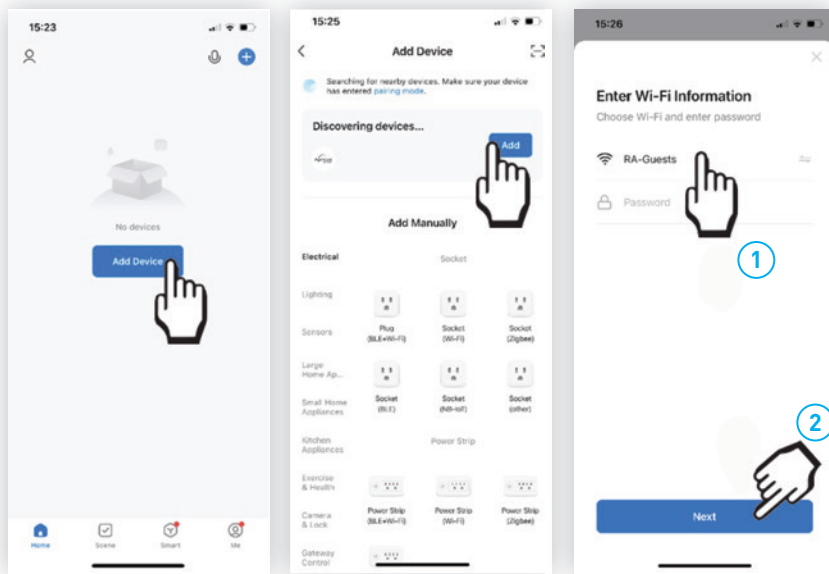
15:23

No devices

Add Device

Home Scene Smart Me

15:25

Add Device

Searching for nearby devices. Make sure your device has entered pairing mode.

Discovering devices...

Add

Add Manually

Electrical

Socket

Lighting

Sensors

Plug (BLE+Wi-Fi)

Socket (Wi-Fi)

Socket (Zigbee)

Large Home Ap...

Small Home Appliances

Socket (BLE)

Socket (NB-IoT)

Socket (other)

Kitchen Appliances

Power Strip

Exercise & Health

Camera & Lock

Power Strip (BLE+Wi-Fi)

Power Strip (Wi-Fi)

Power Strip (Zigbee)

Gateway Control

15:26

Enter Wi-Fi Information

Choose Wi-Fi and enter password

RA-Guests

Password

1

2

Next